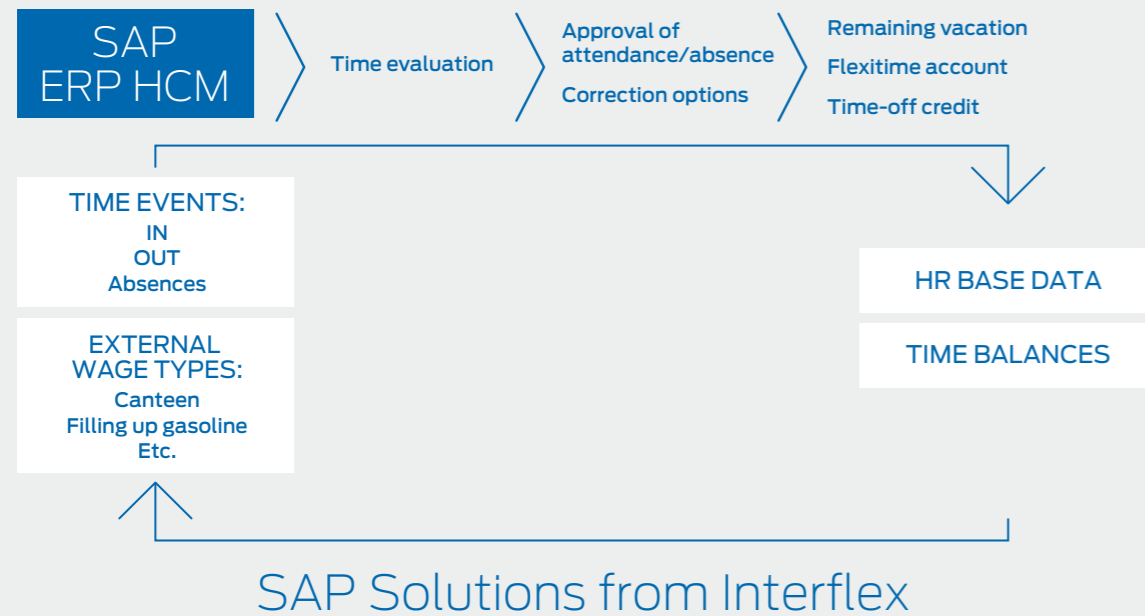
SAP
ERP HCM

Time evaluation

Approval of attendance/absence

Correction options

Remaining vacation

Flexitime account

Time-off credit

TIME EVENTS:
IN
OUT
Absences

EXTERNAL WAGE TYPES:
Canteen
Filling up gasoline
Etc.

HR BASE DATA

TIME BALANCES

SAP Solutions from Interflex